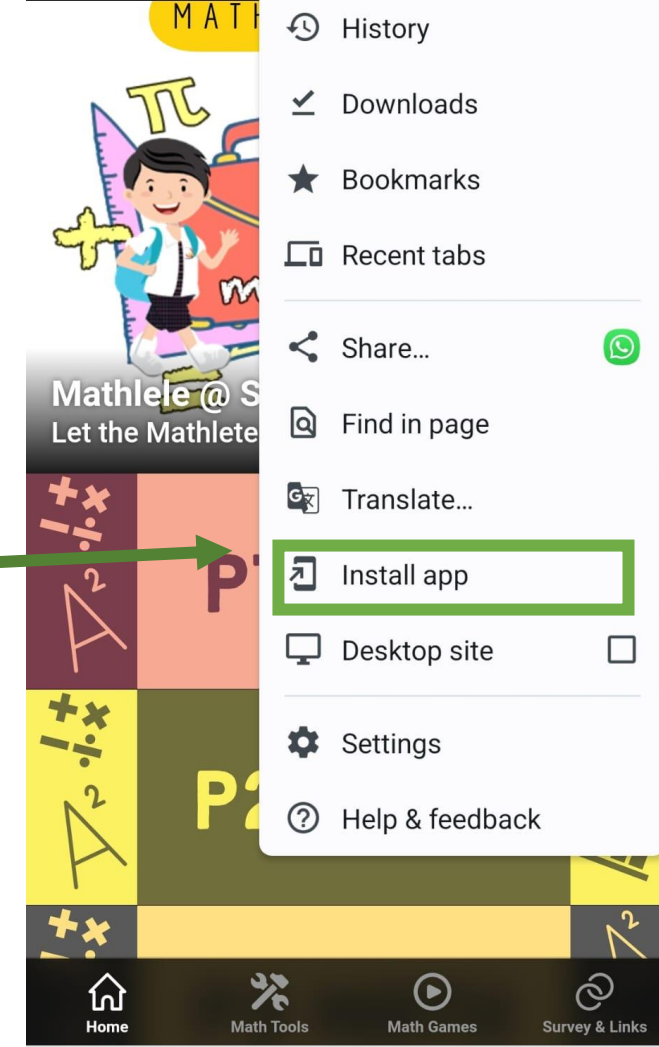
MATH

Mathlele @ S
Let the Mathlete

History
Downloads
Bookmarks
Recent tabs
Share...
Find in page
Translate...
Install app
Desktop site
Settings
Help & feedback

P1
P2

Home
Math Tools
Math Games
Survey & Links